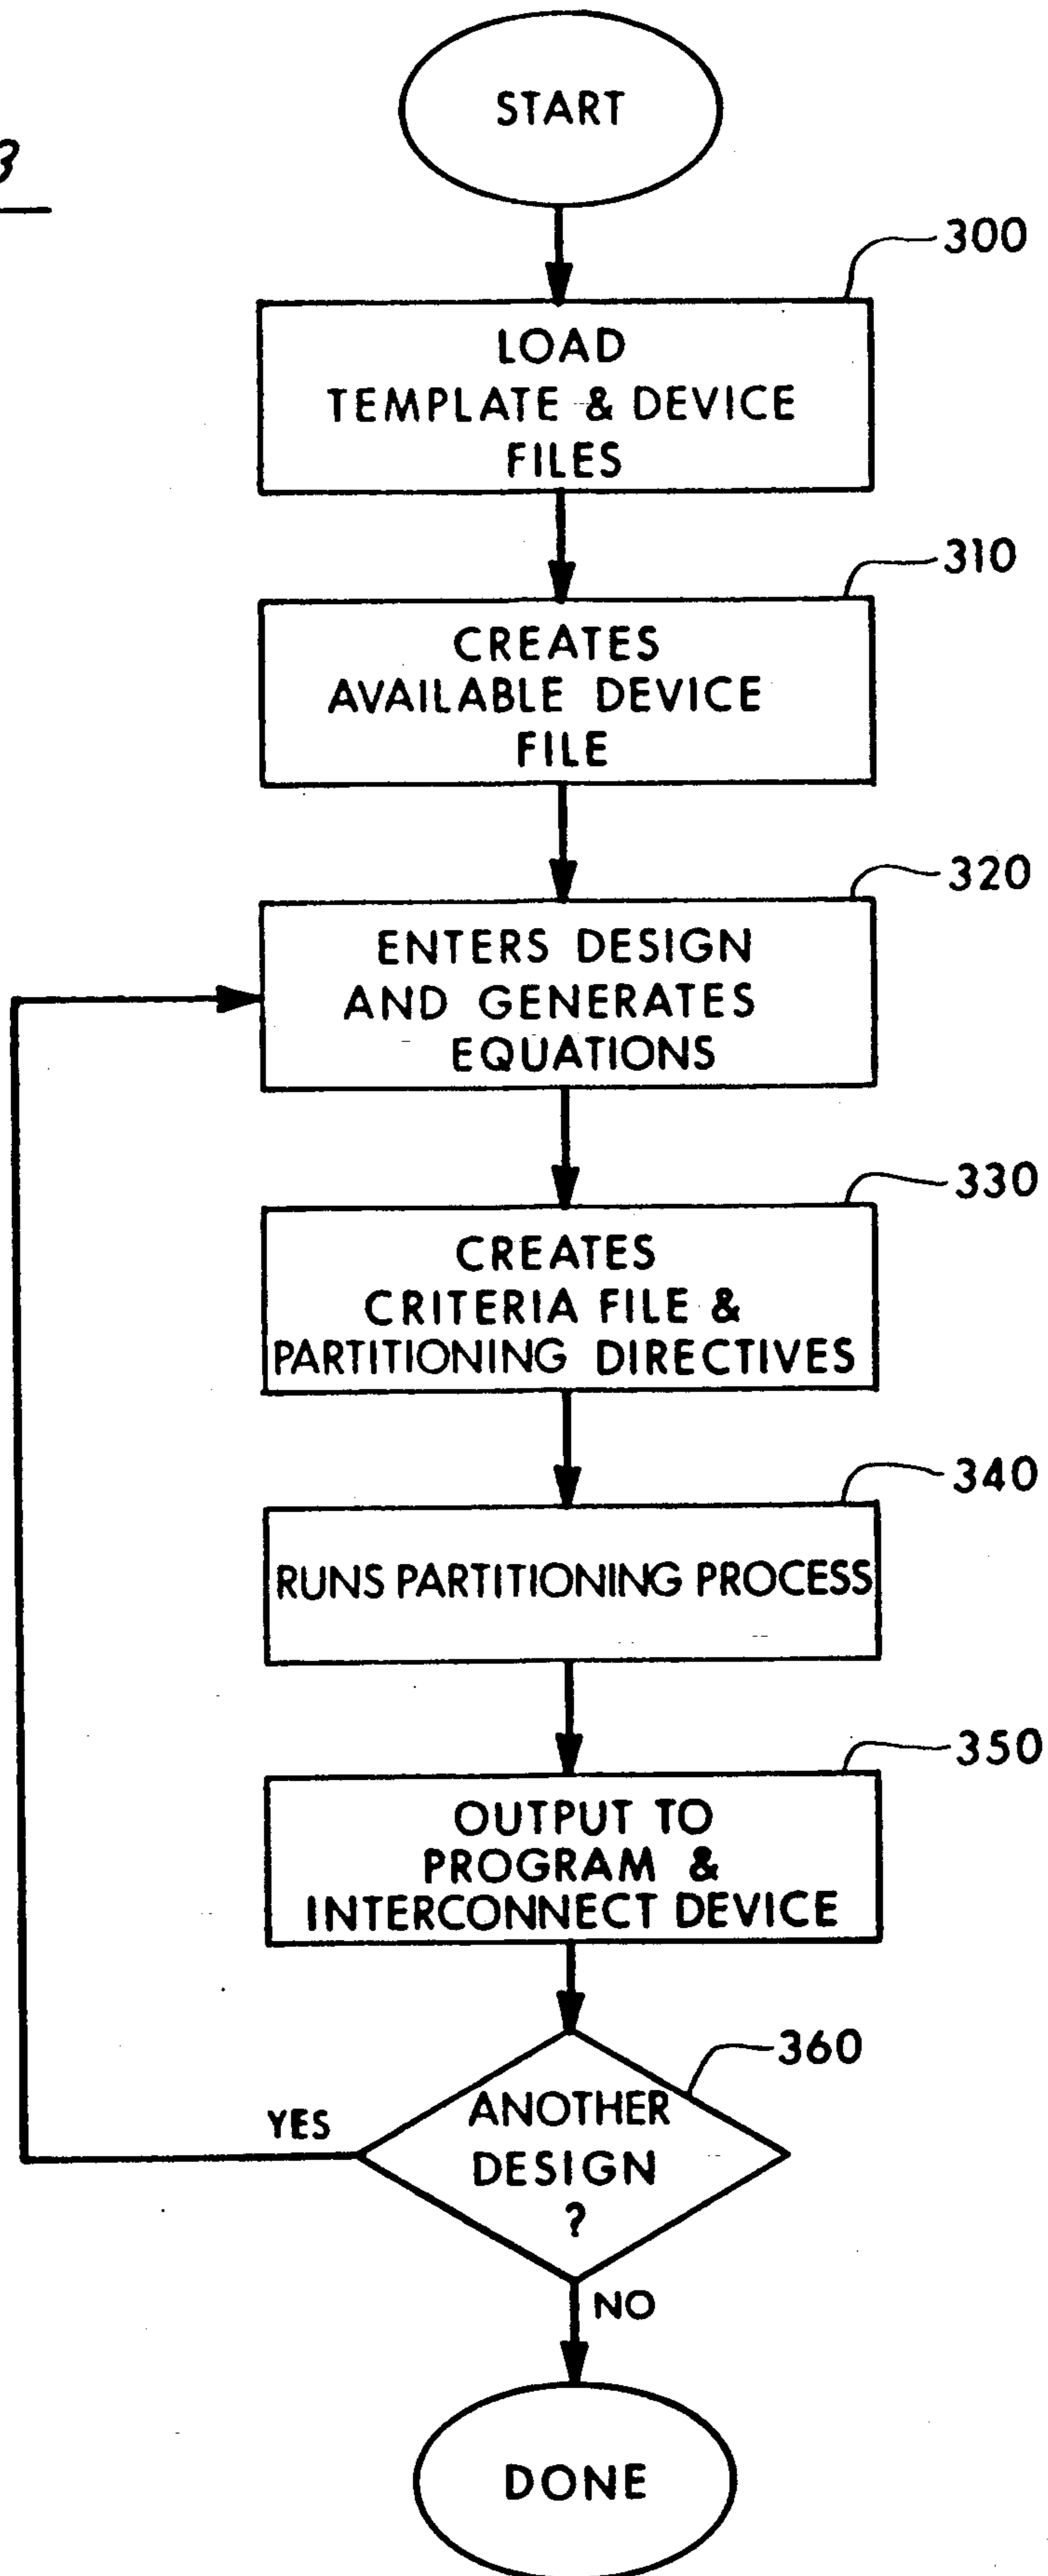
3

START

300

LOAD TEMPLATE & DEVICE FILES

310

CREATES AVAILABLE DEVICE FILE

320

ENTERS DESIGN AND GENERATES EQUATIONS

330

CREATES CRITERIA FILE & PARTITIONING DIRECTIVES

340

RUNS PARTITIONING PROCESS

350

OUTPUT TO PROGRAM & INTERCONNECT DEVICE

360

ANOTHER DESIGN ?

YES

NO

DONE